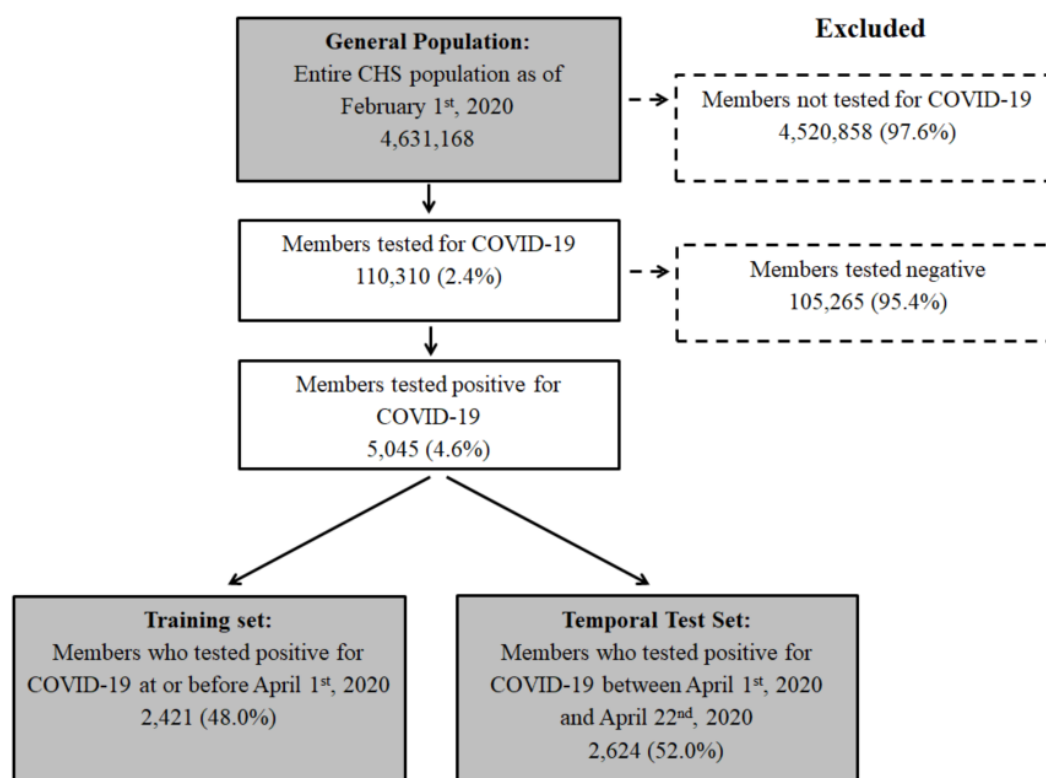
**General Population:**
Entire CHS population as of February 1$^{st}$, 2020
4,631,168

**Excluded**

Members not tested for COVID-19
4,520,858 (97.6%)

Members tested for COVID-19
110,310 (2.4%)

Members tested negative
105,265 (95.4%)

Members tested positive for COVID-19
5,045 (4.6%)

**Training set:**
Members who tested positive for COVID-19 at or before April 1$^{st}$, 2020
2,421 (48.0%)

**Temporal Test Set:**
Members who tested positive for COVID-19 between April 1$^{st}$, 2020 and April 22$^{nd}$, 2020
2,624 (52.0%)